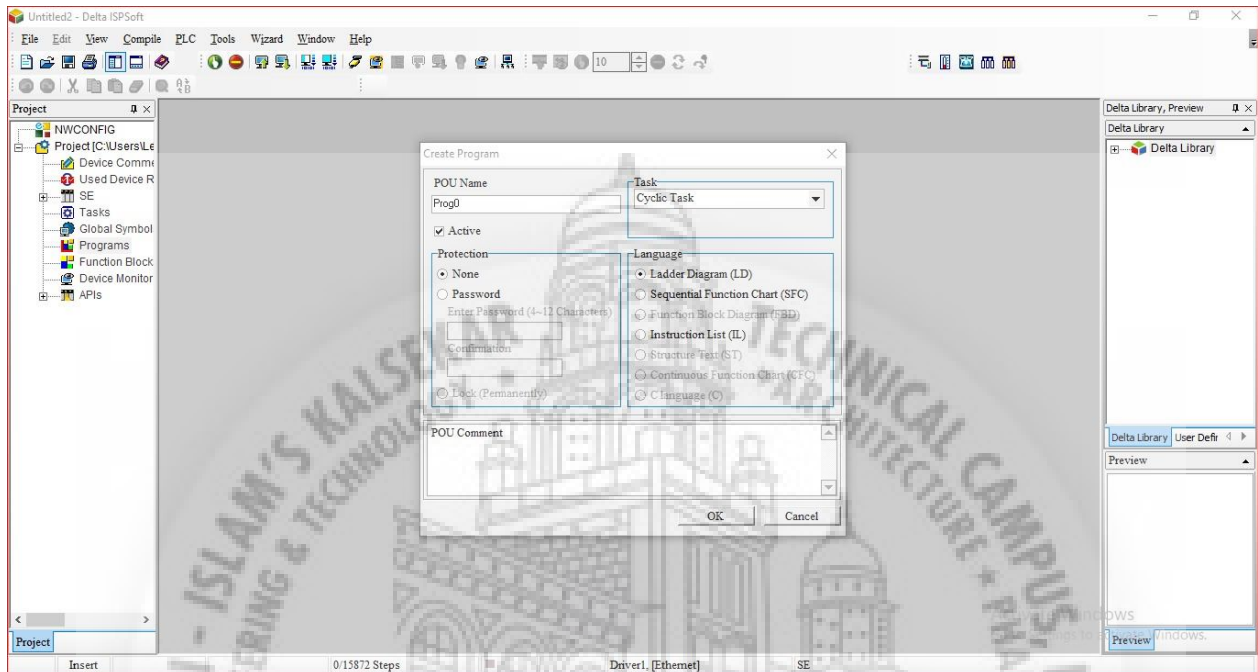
Untitled2 - Delta ISPSoft

File Edit View Compile PLC Tools Wizard Window Help

10

Project

NWCONFIG
Project [C:\Users\Le
Device Comme
Used Device R
SE
Tasks
Global Symbol
Programs
Function Block
Device Monitor
APIs

Project

Create Program

POU Name
Prog0
Active

Task
Cyclic Task

Protection
None
Password
Enter Password (4~12 Characters)
Confirmation
Lock (Permanently)

Language
Ladder Diagram (LD)
Sequential Function Chart (SFC)
Function Block Diagram (FBD)
Instruction List (IL)
Structure Text (ST)
Continuous Function Chart (CFC)
C language (C)

POU Comment

OK Cancel

ISLAM'S KALSEKAR TECHNICAL CAMPUS ENGINEERING & TECHNOLOGY ARCHITECTURE

Delta Library, Preview
Delta Library
Delta Library

Delta Library User Defir

Preview

Preview

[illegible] Windows
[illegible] Windows.

Insert 0/15872 Steps Driver1, [Ethernet] SE